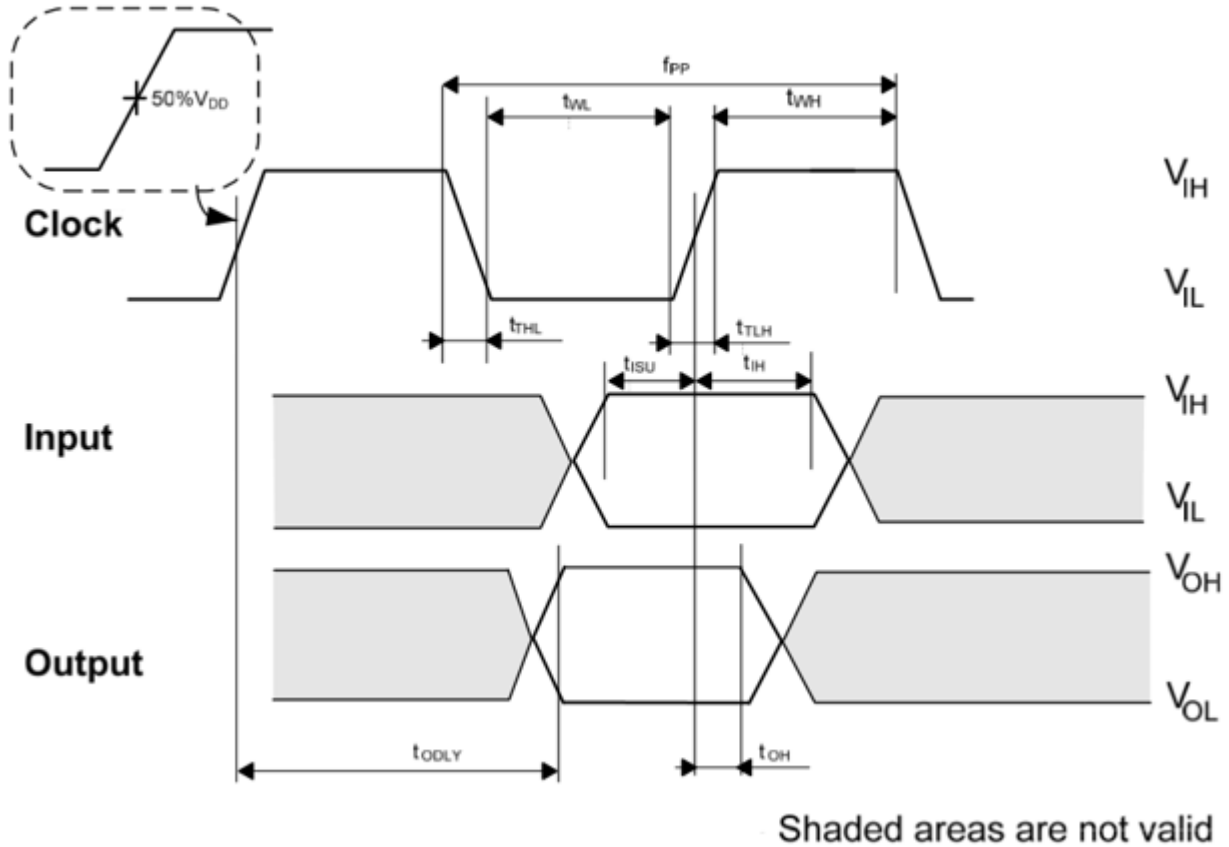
50%$V_{DD}$

$f_{PP}$

$t_{WL}$

$t_{WH}$

Clock

$V_{IH}$

$V_{IL}$

$t_{THL}$

$t_{TLH}$

$t_{ISU}$

$t_{IH}$

Input

$V_{IH}$

$V_{IL}$

$V_{OH}$

Output

$V_{OL}$

$t_{ODLY}$

$t_{OH}$

Shaded areas are not valid